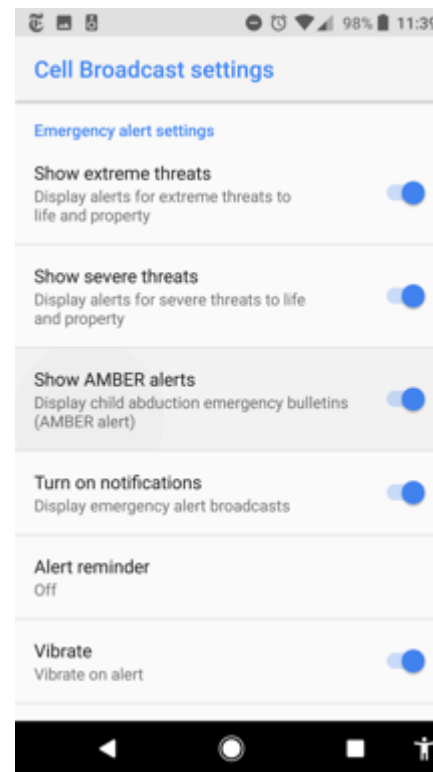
98% 11:39

Cell Broadcast settings

Emergency alert settings

Show extreme threats
Display alerts for extreme threats to life and property

Show severe threats
Display alerts for severe threats to life and property

Show AMBER alerts
Display child abduction emergency bulletins (AMBER alert)

Turn on notifications
Display emergency alert broadcasts

Alert reminder
Off

Vibrate
Vibrate on alert